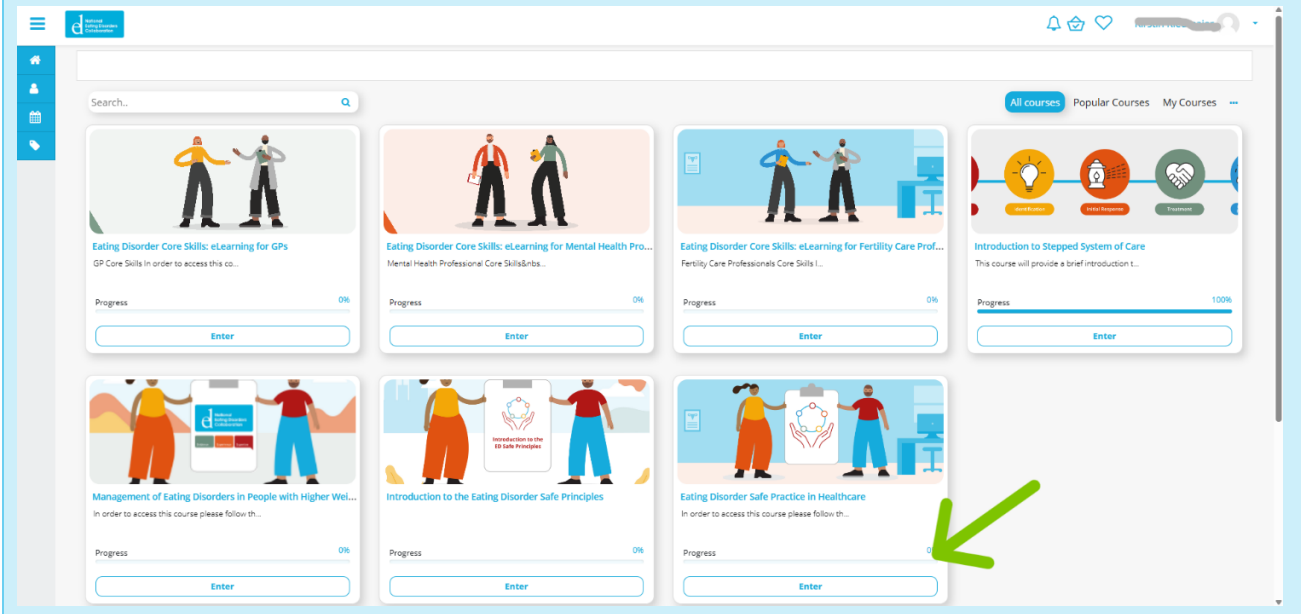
National Eating Disorders Collaboration

Search..

All courses Popular Courses My Courses ···

Eating Disorder Core Skills: eLearning for GPs
GP Core Skills In order to access this co...
Progress 0%
Enter

Eating Disorder Core Skills: eLearning for Mental Health Pro...
Mental Health Professional Core Skills&nbs...
Progress 0%
Enter

Eating Disorder Core Skills: eLearning for Fertility Care Prof...
Fertility Care Professionals Core Skills I...
Progress 0%
Enter

Identification Initial Response Treatment
Introduction to Stepped System of Care
This course will provide a brief introduction t...
Progress 100%
Enter

National Eating Disorders Collaboration
Management of Eating Disorders in People with Higher Wei...
In order to access this course please follow th...
Progress 0%
Enter

Introduction to the ED Safe Principles
Introduction to the Eating Disorder Safe Principles
Progress 0%
Enter

Eating Disorder Safe Practice in Healthcare
In order to access this course please follow th...
Progress 0%
Enter